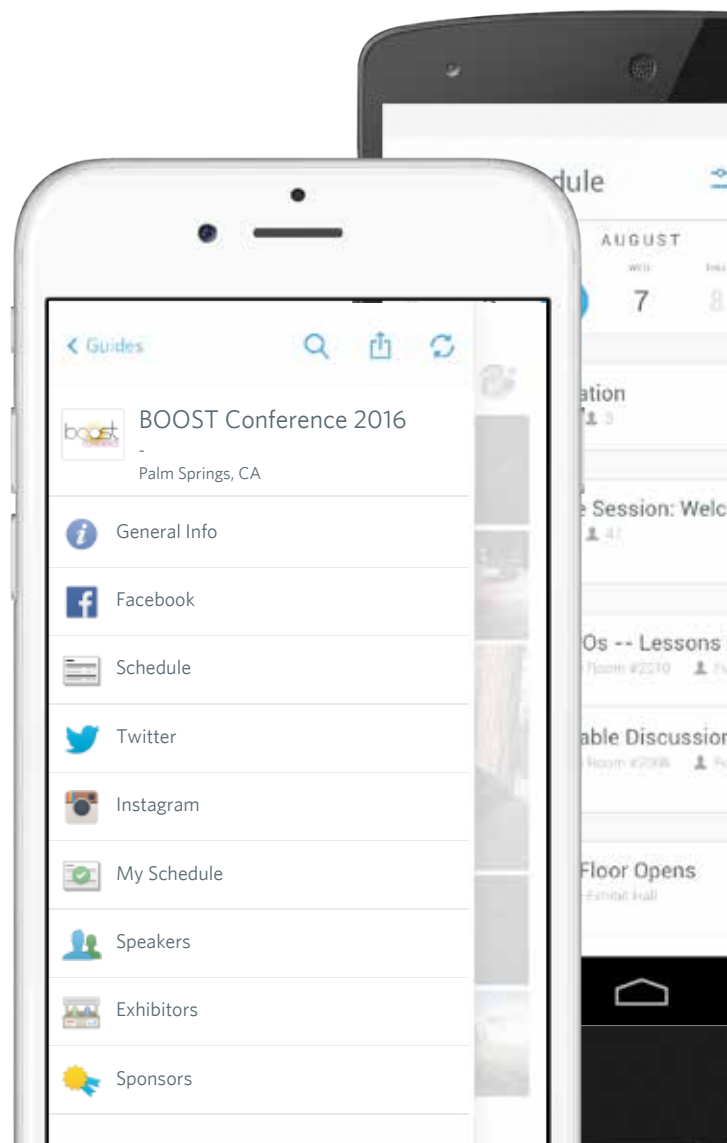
< Guides

boost

BOOST Conference 2016

-

Palm Springs, CA

General Info

Facebook

Schedule

Twitter

Instagram

My Schedule

Speakers

Exhibitors

Sponsors

dule

AUGUST

WED

7

8

ation

3

Session: Welc

47

Os -- Lessons

Room #2310

able Discussion

Room #2306

Floor Opens

Exhibit Hall